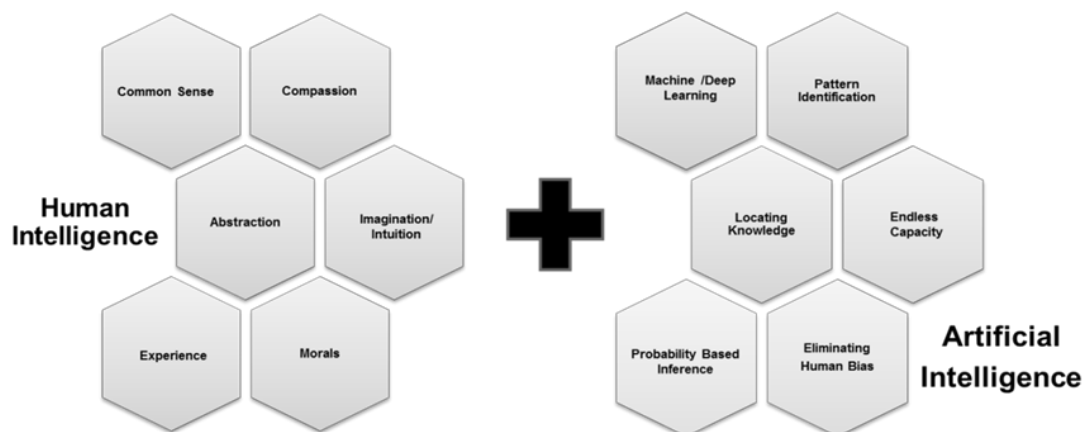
Common Sense

Compassion

Human Intelligence

Abstraction

Imagination/ Intuition

Experience

Morals

Machine /Deep Learning

Pattern Identification

Locating Knowledge

Endless Capacity

Probability Based Inference

Eliminating Human Bias

Artificial Intelligence